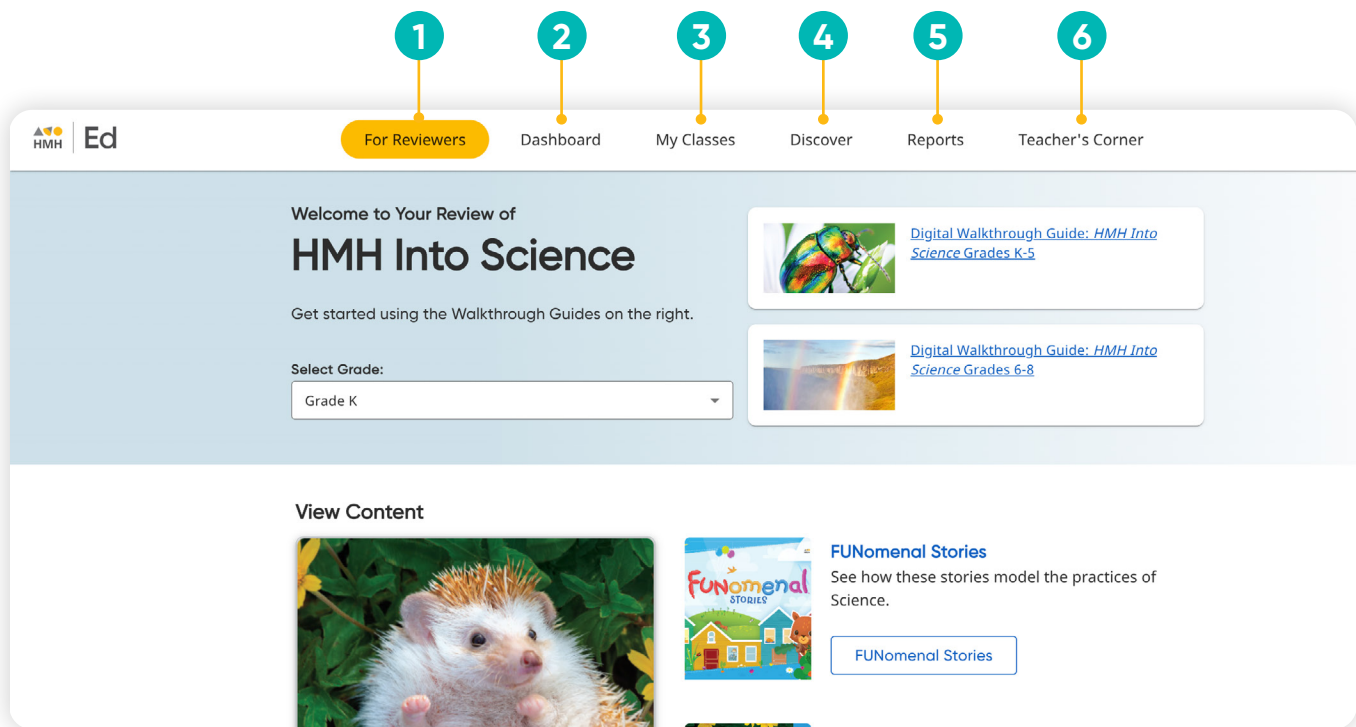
1 2 3 4 5 6

HMH | Ed

For Reviewers Dashboard My Classes Discover Reports Teacher's Corner

Welcome to Your Review of

HMH Into Science

Get started using the Walkthrough Guides on the right.

Select Grade:

Grade K

Digital Walkthrough Guide: *HMH Into Science* Grades K-5

Digital Walkthrough Guide: *HMH Into Science* Grades 6-8

View Content

FUNomenal STORIES

FUNomenal Stories

See how these stories model the practices of Science.

FUNomenal Stories